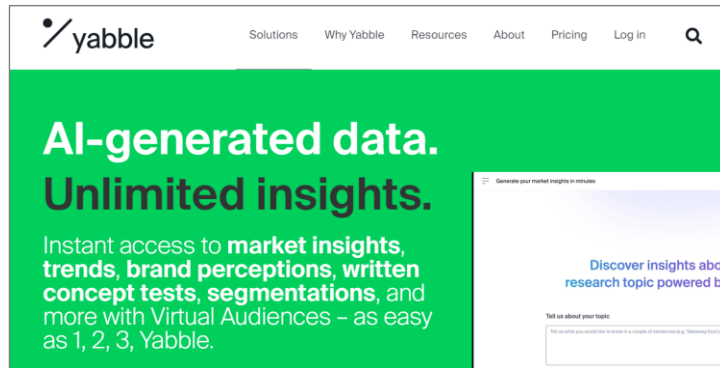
yabble

Solutions Why Yabble Resources About Pricing Log in

AI-generated data.
Unlimited insights.

Instant access to market insights, trends, brand perceptions, written concept tests, segmentations, and more with Virtual Audiences – as easy as 1, 2, 3, Yabble.

Generate your market insights in minutes

Discover insights abo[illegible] research topic powered b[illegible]

Tell us about your topic

Tell us what you would like to know in a couple of sentences (e.g. 'Takeaway food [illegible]